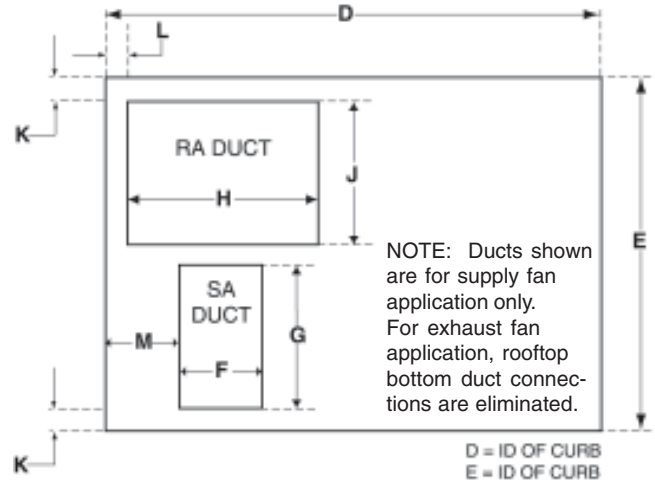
D

L

K

RA DUCT

H

J

E

SA DUCT

M

G

F

NOTE: Ducts shown are for supply fan application only. For exhaust fan application, rooftop bottom duct connections are eliminated.

K

D = ID OF CURB
E = ID OF CURB